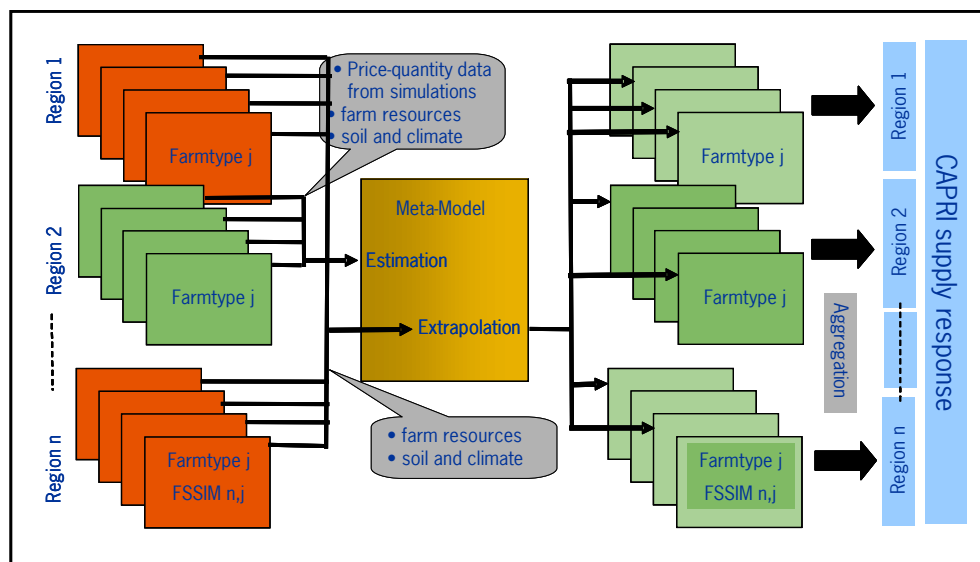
Region 1

Farmtype j

Region 2

Farmtype j

......

Region n

Farmtype j
FSSIM n,j

• Price-quantity data from simulations
• farm resources
• soil and climate

Meta-Model
Estimation
Extrapolation

• farm resources
• soil and climate

Farmtype j

Farmtype j

Farmtype j
FSSIM n,j

Aggregation

Region 1

Region 2

......

Region n

CAPRI supply response